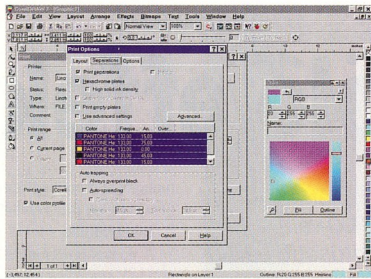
CorelDRAW 7 - [Graphic1]

File Edit View Layout Arrange Effects Bitmaps Text Tools Window Help

Normal View 100%

Print Options ? X

Layout Separations Options

Printer:

Name:

Status:

Type:

Where:

Comment:

Print range

All

Current page

Print style:

Use color profile

Print separations

Hexachrome plates

High solid ink density

Convert spot colors to process

Print empty plates

Use advanced settings

Advanced...

Color | Freque... | An... | Over...
PANTONE He... | 133.00 | 15.00 |
PANTONE He... | 133.00 | 75.00 |
PANTONE He... | 133.00 | 0.00 |
PANTONE He... | 133.00 | 45.00 |
PANTONE He... | 133.00 | 15.00 |
PANTONE He... | 133.00 | 75.00 |

Auto trapping

Always overprint black

Auto-spreading

OK Cancel Help

RGB

R G B

Name:

Fill Outline

Rectangle on Layer 1

Outline: R:0 G:255 B:255